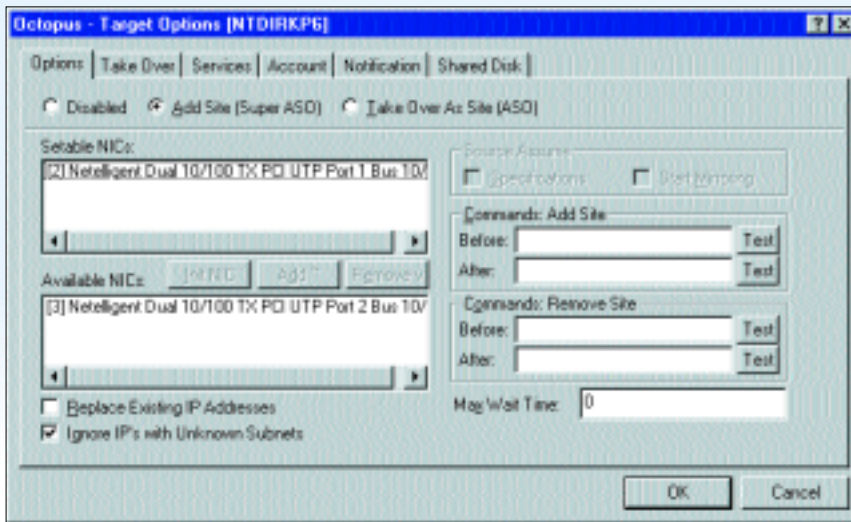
Octopus - Target Options [NTDIRKP6]

? X

Options | Take Over | Services | Account | Notification | Shared Disk

Disabled   Add Site (Super ASO)   Take Over As Site (ASO)

Setable NICs:

[2] Netelligent Dual 10/100 TX PCI UTP Port 1 Bus 10/

Available NICs:   Init NIC   Add   Remove

[3] Netelligent Dual 10/100 TX PCI UTP Port 2 Bus 10/

Replace Existing IP Addresses

Ignore IP's with Unknown Subnets

Source Assume

Specifications   Start Mirroring

Commands: Add Site

Before:   Test

After:   Test

Commands: Remove Site

Before:   Test

After:   Test

Max Wait Time: 0

OK   Cancel